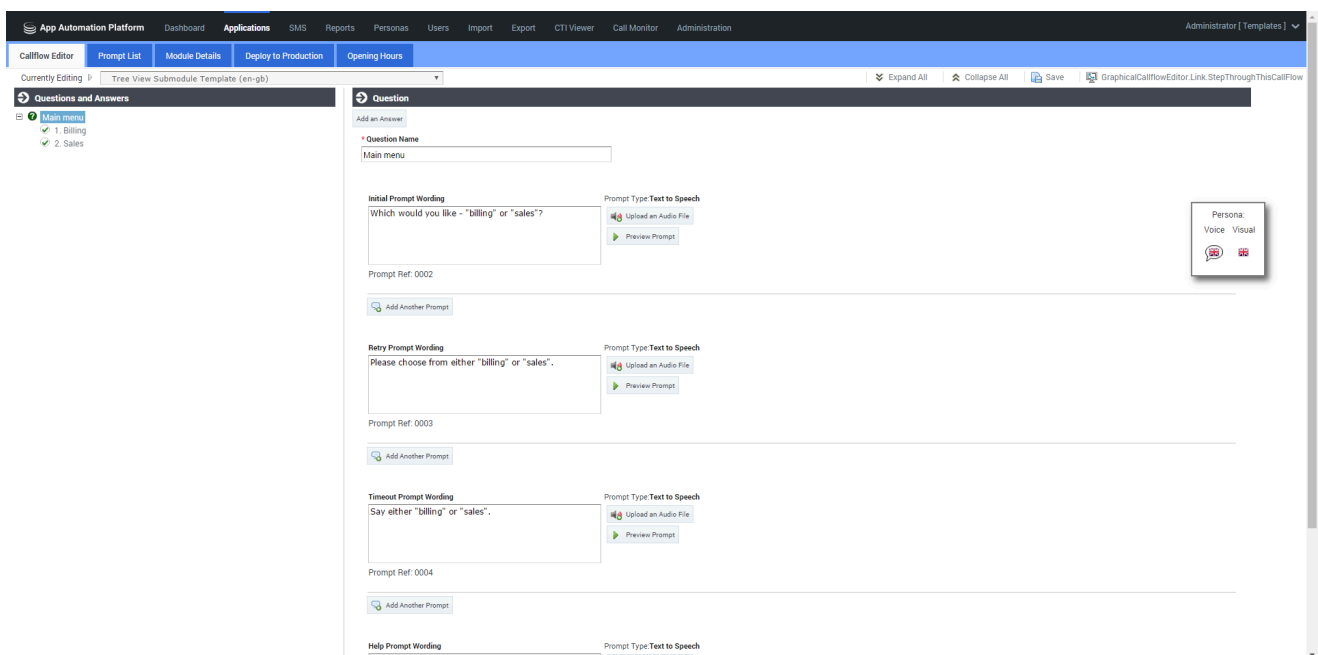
App Automation Platform Dashboard Applications SMS Reports Personas Users Import Export CTI Viewer Call Monitor Administration Administrator [ Templates ]

Callflow Editor Prompt List Module Details Deploy to Production Opening Hours

Currently Editing Tree View Submodule Template (en-gb)

Expand All Collapse All Save GraphicalCallflowEditor.Link.StepThroughThisCallFlow

Questions and Answers

Main menu
1. Billing
2. Sales

Question

Add an Answer

* Question Name
Main menu

Initial Prompt Wording
Which would you like - "billing" or "sales"?
Prompt Type:Text to Speech
Upload an Audio File
Preview Prompt
Prompt Ref: 0002
Add Another Prompt

Persona:
Voice Visual

Retry Prompt Wording
Please choose from either "billing" or "sales".
Prompt Type:Text to Speech
Upload an Audio File
Preview Prompt
Prompt Ref: 0003
Add Another Prompt

Timeout Prompt Wording
Say either "billing" or "sales".
Prompt Type:Text to Speech
Upload an Audio File
Preview Prompt
Prompt Ref: 0004
Add Another Prompt

Help Prompt Wording
Prompt Type:Text to Speech